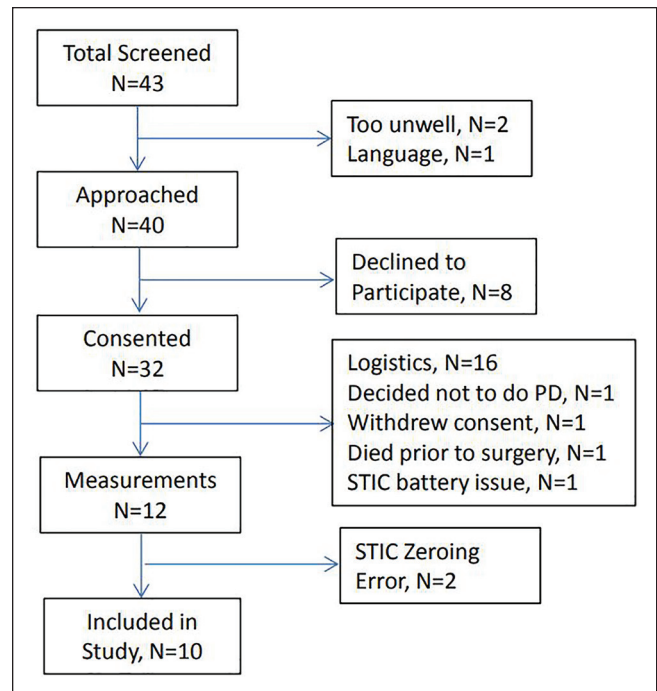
Total Screened
N=43

Too unwell, N=2
Language, N=1

Approached
N=40

Declined to Participate, N=8

Consented
N=32

Logistics, N=16
Decided not to do PD, N=1
Withdrew consent, N=1
Died prior to surgery, N=1
STIC battery issue, N=1

Measurements
N=12

STIC Zeroing Error, N=2

Included in Study, N=10